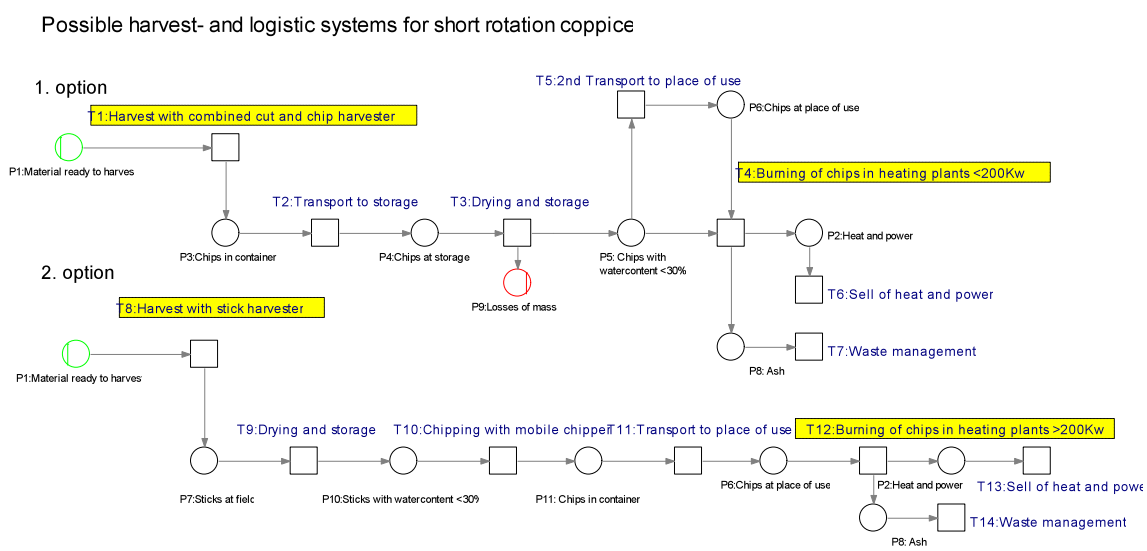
Possible harvest- and logistic systems for short rotation coppice

1. option

T1:Harvest with combined cut and chip harvester

P1:Material ready to harves

T5:2nd Transport to place of use

P6:Chips at place of use

T4:Burning of chips in heating plants <200Kw

T2:Transport to storage

T3:Drying and storage

P3:Chips in container

P4:Chips at storage

P5: Chips with watercontent <30%

P2:Heat and power

P9:Losses of mass

T6:Sell of heat and power

2. option

T8:Harvest with stick harvester

P1:Material ready to harves

P8: Ash

T7:Waste management

T9:Drying and storage

T10:Chipping with mobile chipper

T11:Transport to place of use

T12:Burning of chips in heating plants >200Kw

P7:Sticks at field

P10:Sticks with watercontent <30%

P11: Chips in container

P6:Chips at place of use

P2:Heat and power

T13:Sell of heat and powe

P8: Ash

T14:Waste management